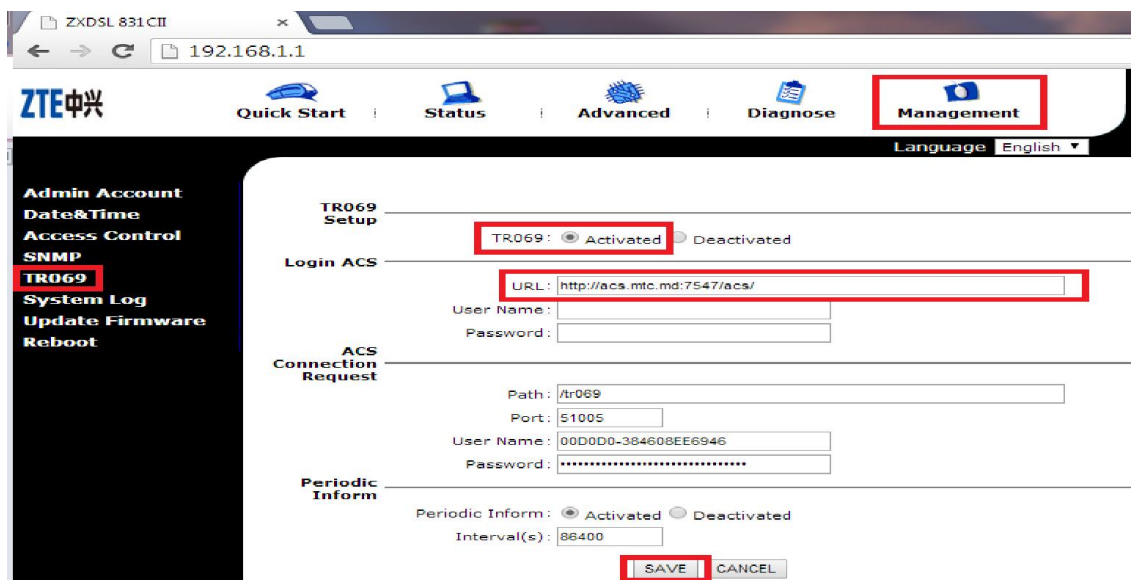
ZXDSL 831CII

192.168.1.1

ZTE中兴

Quick Start
Status
Advanced
Diagnose
Management

Language English

Admin Account
Date&Time
Access Control
SNMP
TR069
System Log
Update Firmware
Reboot

TR069 Setup

TR069: Activated Deactivated

Login ACS

URL: http://acs.mtc.md:7547/acs/
User Name:
Password:

ACS Connection Request

Path: /tr069
Port: 51005
User Name: 00D0D0-384608EE6946
Password: ••••••••••••••••••••••••••••••••

Periodic Inform

Periodic Inform: Activated Deactivated
Interval(s): 86400

SAVE CANCEL